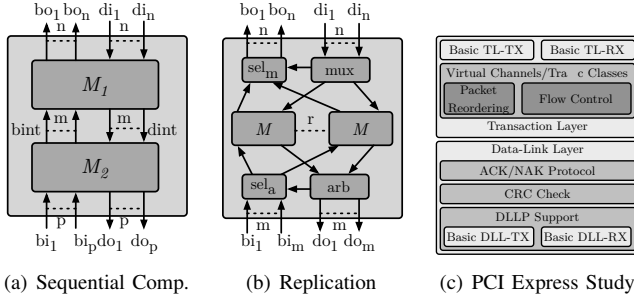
$bo_1$ $bo_n$ $di_1$ $di_n$
n n
$M_1$
bint m m dint
$M_2$
p p
$bi_1$ $bi_p$ $do_1$ $do_p$

$bo_1$ $bo_n$ $di_1$ $di_n$
n n
$sel_m$ mux
M r M
$sel_a$ arb
m m
$bi_1$ $bi_m$ $do_1$ $do_m$

Basic TL-TX Basic TL-RX
Virtual Channels/Tra c Classes
Packet Reordering Flow Control
Transaction Layer
Data-Link Layer
ACK/NAK Protocol
CRC Check
DLLP Support
Basic DLL-TX Basic DLL-RX

(a) Sequential Comp. (b) Replication (c) PCI Express Study